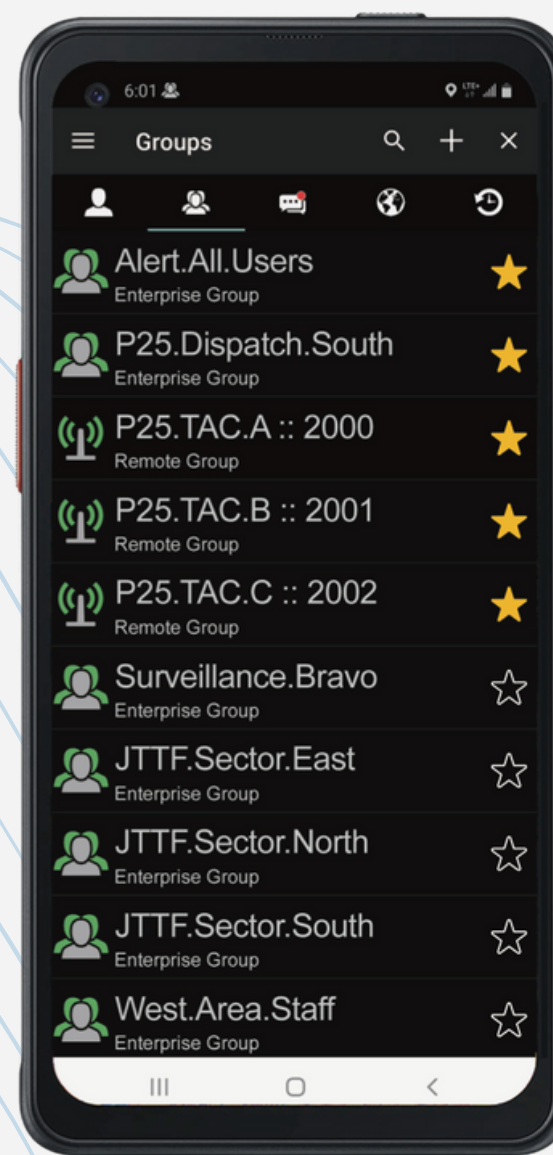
6:01

Groups

Alert.All.Users
Enterprise Group

P25.Dispatch.South
Enterprise Group

P25.TAC.A :: 2000
Remote Group

P25.TAC.B :: 2001
Remote Group

P25.TAC.C :: 2002
Remote Group

Surveillance.Bravo
Enterprise Group

JTTF.Sector.East
Enterprise Group

JTTF.Sector.North
Enterprise Group

JTTF.Sector.South
Enterprise Group

West.Area.Staff
Enterprise Group